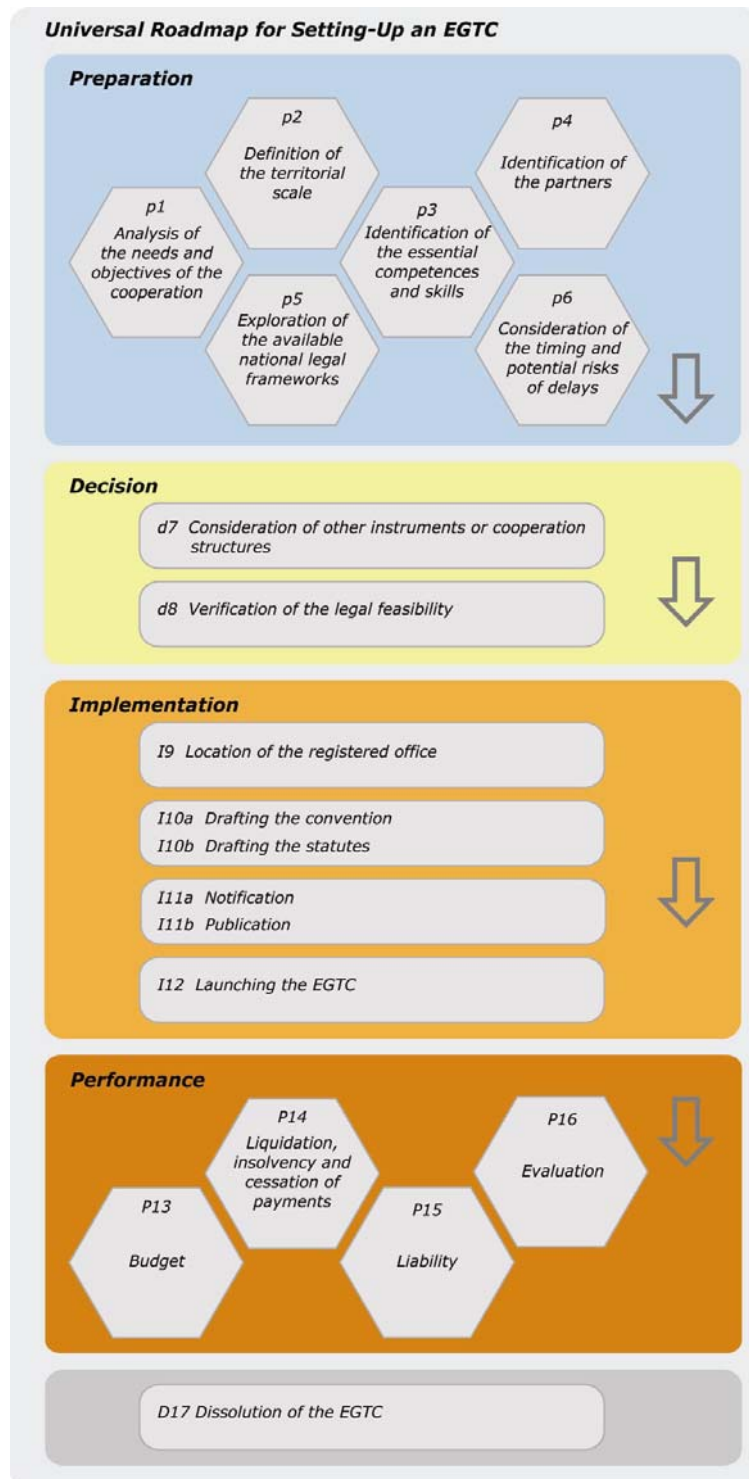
Universal Roadmap for Setting-Up an EGTC

Preparation

p1
Analysis of the needs and objectives of the cooperation

p2
Definition of the territorial scale

p5
Exploration of the available national legal frameworks

p3
Identification of the essential competences and skills

p4
Identification of the partners

p6
Consideration of the timing and potential risks of delays

Decision

d7 Consideration of other instruments or cooperation structures

d8 Verification of the legal feasibility

Implementation

I9 Location of the registered office

I10a Drafting the convention
I10b Drafting the statutes

I11a Notification
I11b Publication

I12 Launching the EGTC

Performance

P13
Budget

P14
Liquidation, insolvency and cessation of payments

P15
Liability

P16
Evaluation

D17 Dissolution of the EGTC